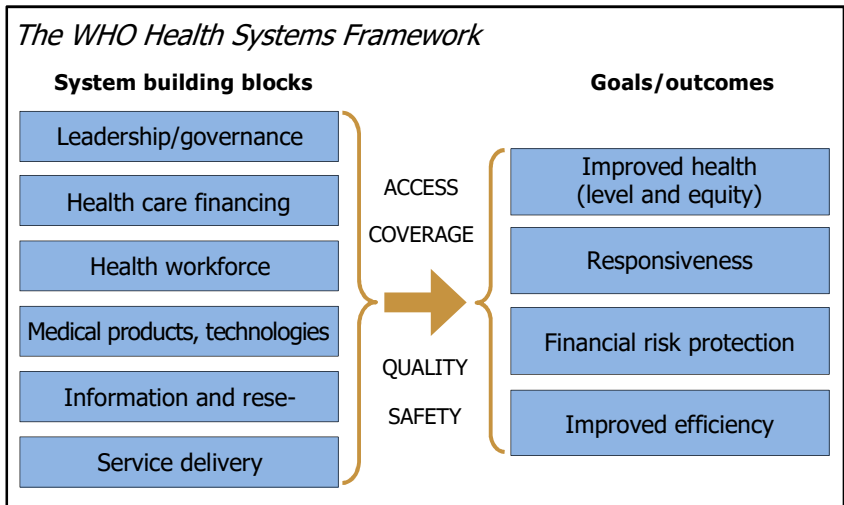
The WHO Health Systems Framework

System building blocks

Leadership/governance

Health care financing

Health workforce

Medical products, technologies

Information and rese-

Service delivery

ACCESS

COVERAGE

QUALITY

SAFETY

Goals/outcomes

Improved health (level and equity)

Responsiveness

Financial risk protection

Improved efficiency